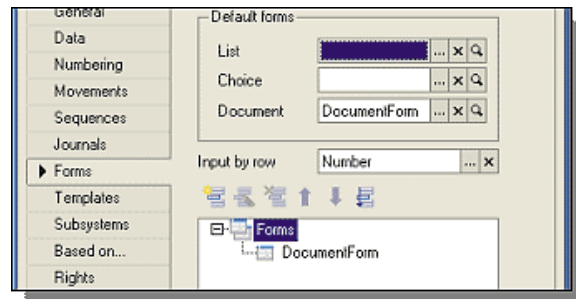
General
Data
Numbering
Movements
Sequences
Journals
Forms
Templates
Subsystems
Based on...
Rights

Default forms
List
...
Choice
...
Document
DocumentForm
...
Input by row
Number
...
Forms
DocumentForm